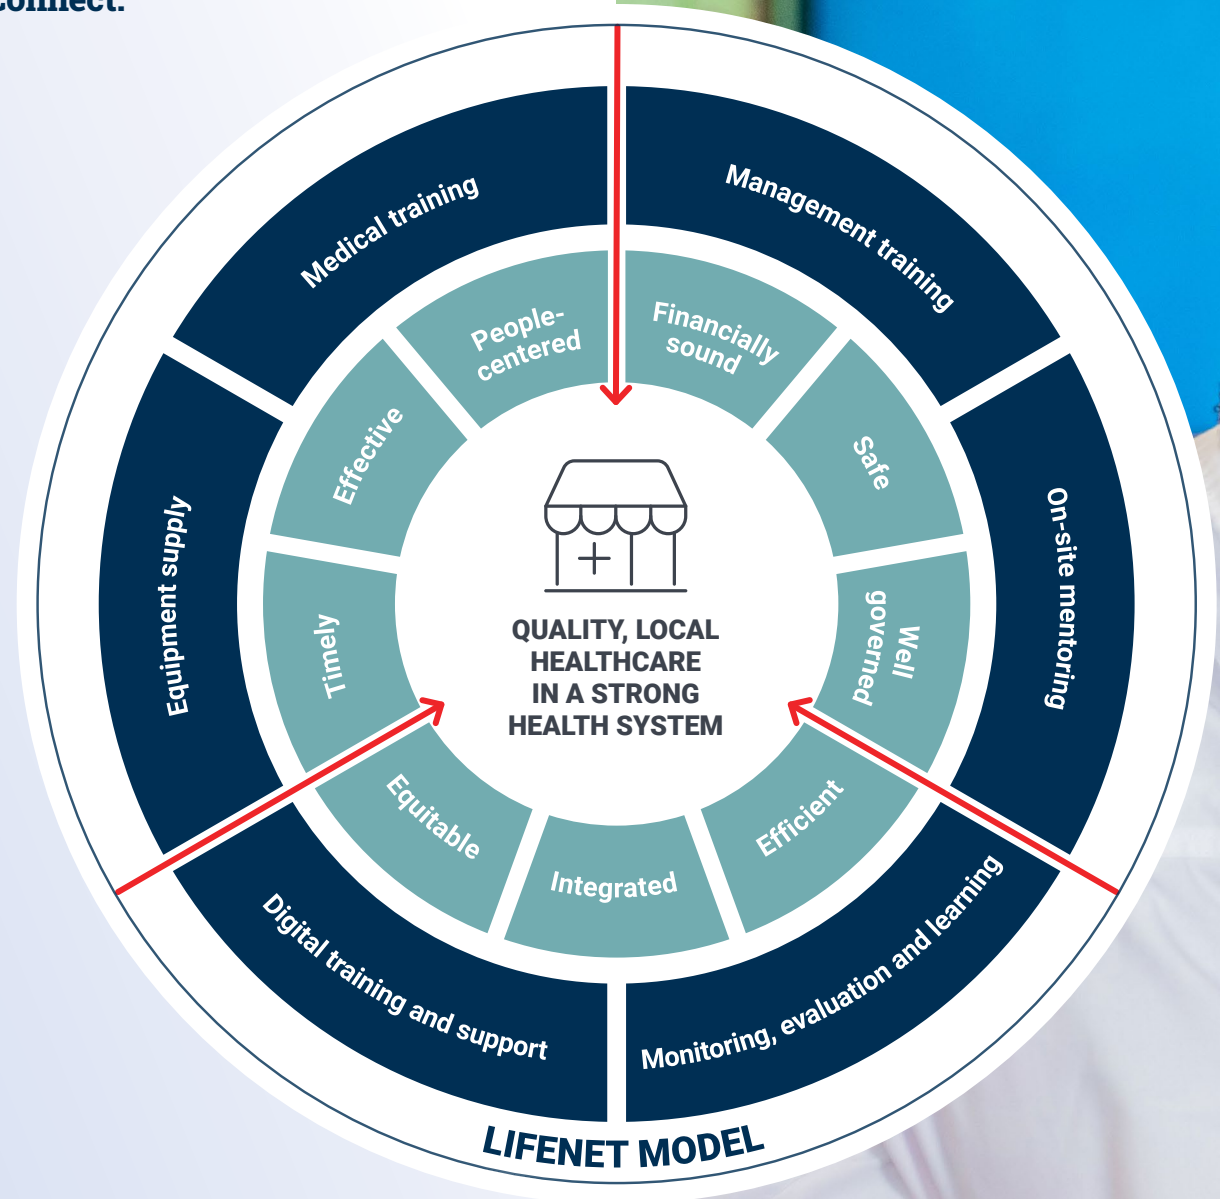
connect.

Medical training

Management training

On-site mentoring

Monitoring, evaluation and learning

Digital training and support

Equipment supply

People-centered

Financially sound

Safe

Well governed

Efficient

Integrated

Equitable

Timely

Effective

QUALITY, LOCAL HEALTHCARE IN A STRONG HEALTH SYSTEM

LIFENET MODEL